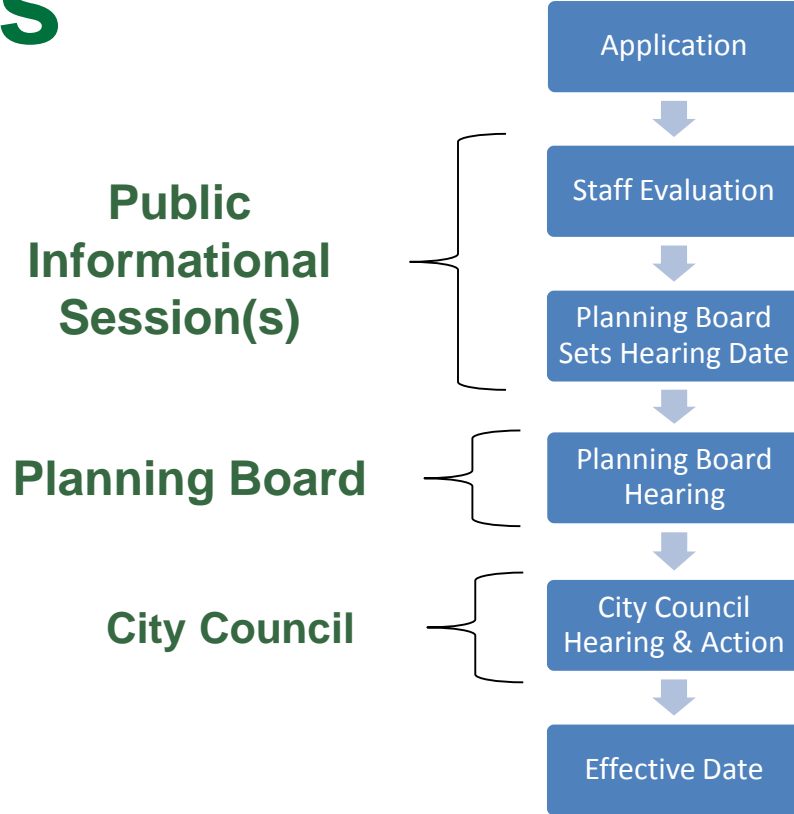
S

Public Informational Session(s)

Planning Board

City Council

Application

Staff Evaluation

Planning Board Sets Hearing Date

Planning Board Hearing

City Council Hearing & Action

Effective Date